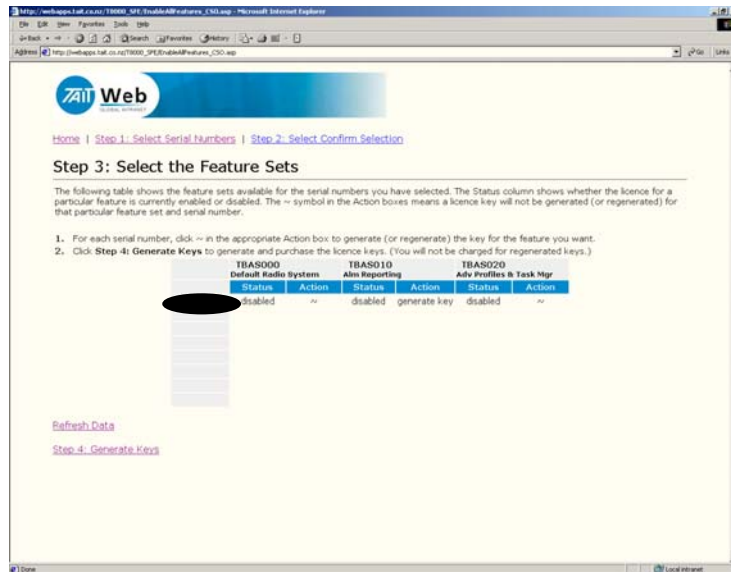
http://webapps.tait.co.nz/T8000_SFE/EnableAllFeatures_CSO.asp - Microsoft Internet Explorer

File Edit View Favorites Tools Help

Back Search Favorites History

Address http://webapps.tait.co.nz/T8000_SFE/EnableAllFeatures_CSO.asp Go Links

TAIT Web GLOBAL INTRANET

Home | Step 1: Select Serial Numbers | Step 2: Select Confirm Selection

Step 3: Select the Feature Sets

The following table shows the feature sets available for the serial numbers you have selected. The Status column shows whether the licence for a particular feature is currently enabled or disabled. The ~ symbol in the Action boxes means a licence key will not be generated (or regenerated) for that particular feature set and serial number.

1. For each serial number, click ~ in the appropriate Action box to generate (or regenerate) the key for the feature you want.
2. Click **Step 4: Generate Keys** to generate and purchase the licence keys. (You will not be charged for regenerated keys.)

| | TBAS000 Default Radio System | | TBAS010 Aim Reporting | | TBAS020 Adv Profiles & Task Mgr | |
|---|---|---|---|---|---|---|
| | Status | Action | Status | Action | Status | Action |
| | disabled | ~ | disabled | generate key | disabled | ~ |

Refresh Data

Step 4: Generate Keys

Done Local intranet